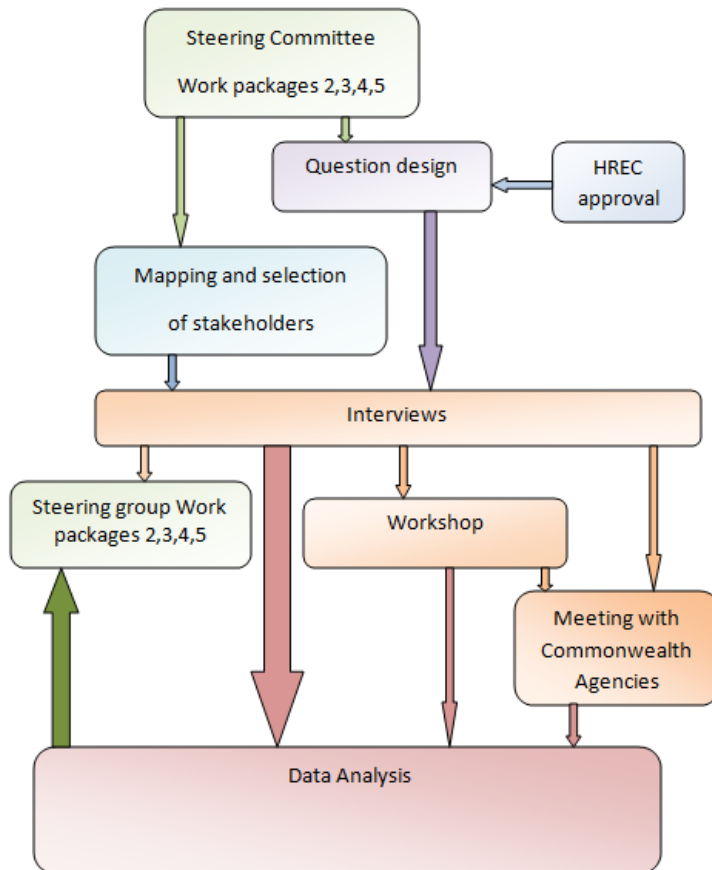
Steering Committee
Work packages 2,3,4,5

Question design

HREC approval

Mapping and selection of stakeholders

Interviews

Steering group Work packages 2,3,4,5

Workshop

Meeting with Commonwealth Agencies

Data Analysis